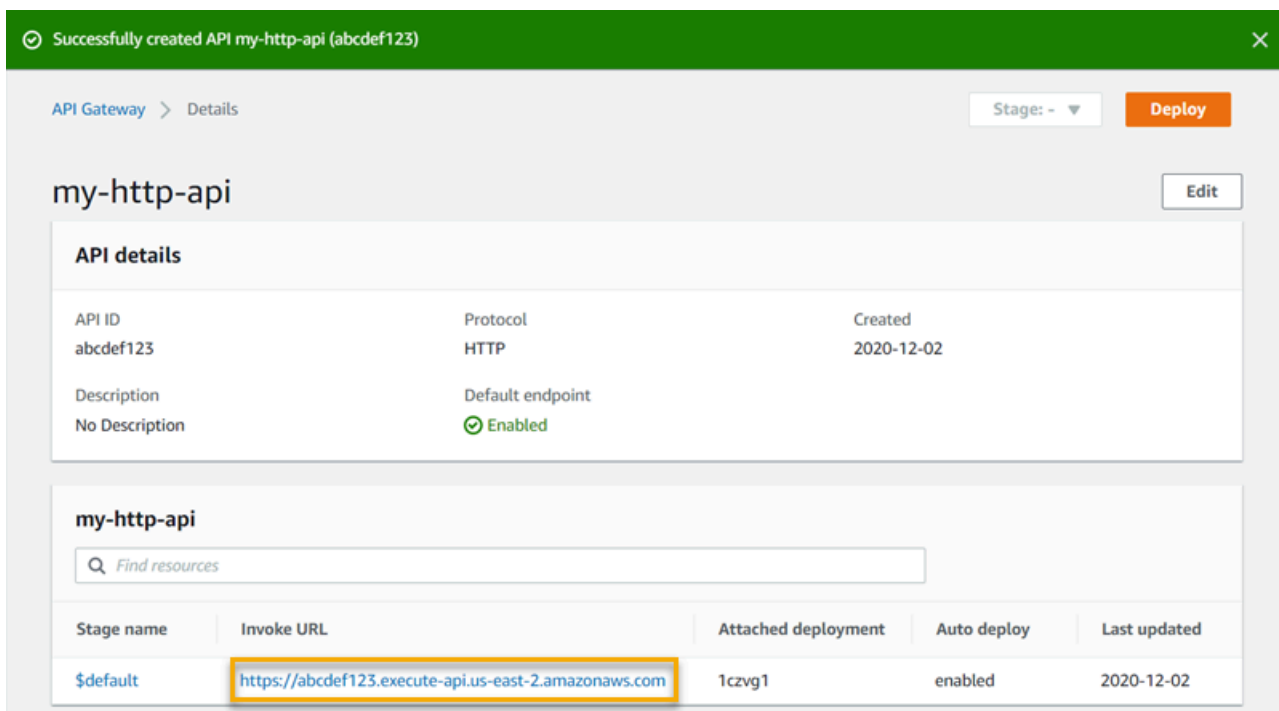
Successfully created API my-http-api (abcdef123)

API Gateway > Details

Stage: -

Deploy

my-http-api

Edit

API details

API ID
abcdef123

Protocol
HTTP

Created
2020-12-02

Description
No Description

Default endpoint
Enabled

my-http-api

Find resources

| Stage name | Invoke URL | Attached deployment | Auto deploy | Last updated |
|---|---|---|---|---|
| \$default | https://abcdef123.execute-api.us-east-2.amazonaws.com | 1czvg1 | enabled | 2020-12-02 |